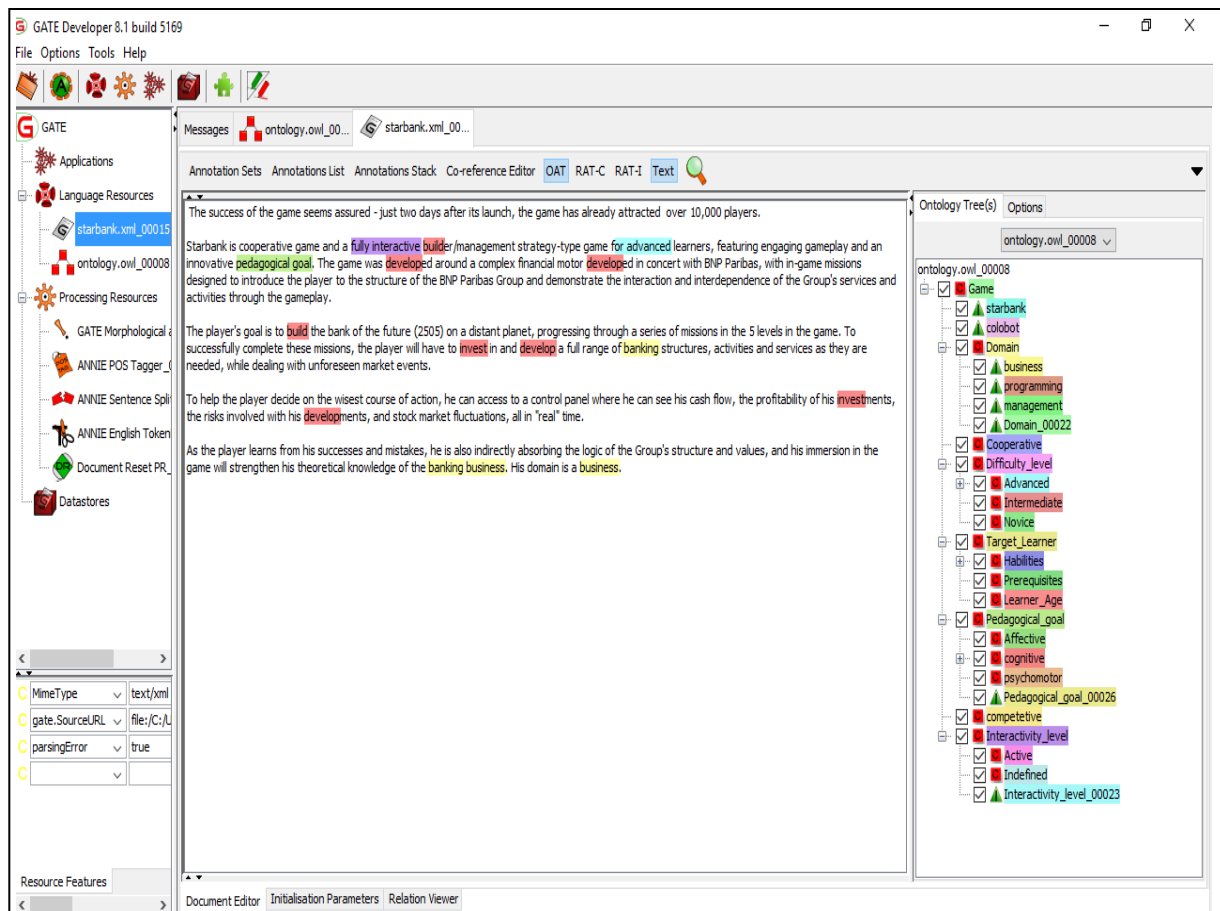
GATE Developer 8.1 build 5169

File Options Tools Help

GATE
Applications
Language Resources
starbank.xml_00015
ontology.owl_00008
Processing Resources
GATE Morphological a
ANNIE POS Tagger_(
ANNIE Sentence Split
ANNIE English Token
Document Reset PR_
Datastores

| MimeType | text/xml |
|---|---|
| gate.SourceURL | file:/C:/U |
| parsingError | true |

Resource Features

Messages | ontology.owl_00... | starbank.xml_00...

Annotation Sets | Annotations List | Annotations Stack | Co-reference Editor | OAT | RAT-C | RAT-I | Text

The success of the game seems assured - just two days after its launch, the game has already attracted over 10,000 players.

Starbank is cooperative game and a fully interactive builder/management strategy-type game for advanced learners, featuring engaging gameplay and an innovative pedagogical goal. The game was developed around a complex financial motor developed in concert with BNP Paribas, with in-game missions designed to introduce the player to the structure of the BNP Paribas Group and demonstrate the interaction and interdependence of the Group's services and activities through the gameplay.

The player's goal is to build the bank of the future (2505) on a distant planet, progressing through a series of missions in the 5 levels in the game. To successfully complete these missions, the player will have to invest in and develop a full range of banking structures, activities and services as they are needed, while dealing with unforeseen market events.

To help the player decide on the wisest course of action, he can access to a control panel where he can see his cash flow, the profitability of his investments, the risks involved with his developments, and stock market fluctuations, all in "real" time.

As the player learns from his successes and mistakes, he is also indirectly absorbing the logic of the Group's structure and values, and his immersion in the game will strengthen his theoretical knowledge of the banking business. His domain is a business.

Ontology Tree(s) | Options

ontology.owl_00008

ontology.owl_00008
Game
starbank
colobot
Domain
business
programming
management
Domain_00022
Cooperative
Difficulty_level
Advanced
Intermediate
Novice
Target_Learner
Habilities
Prerequisites
Learner_Age
Pedagogical_goal
Affective
cognitive
psychomotor
Pedagogical_goal_00026
competetive
Interactivity_level
Active
Indefined
Interactivity_level_00023

Document Editor | Initialisation Parameters | Relation Viewer